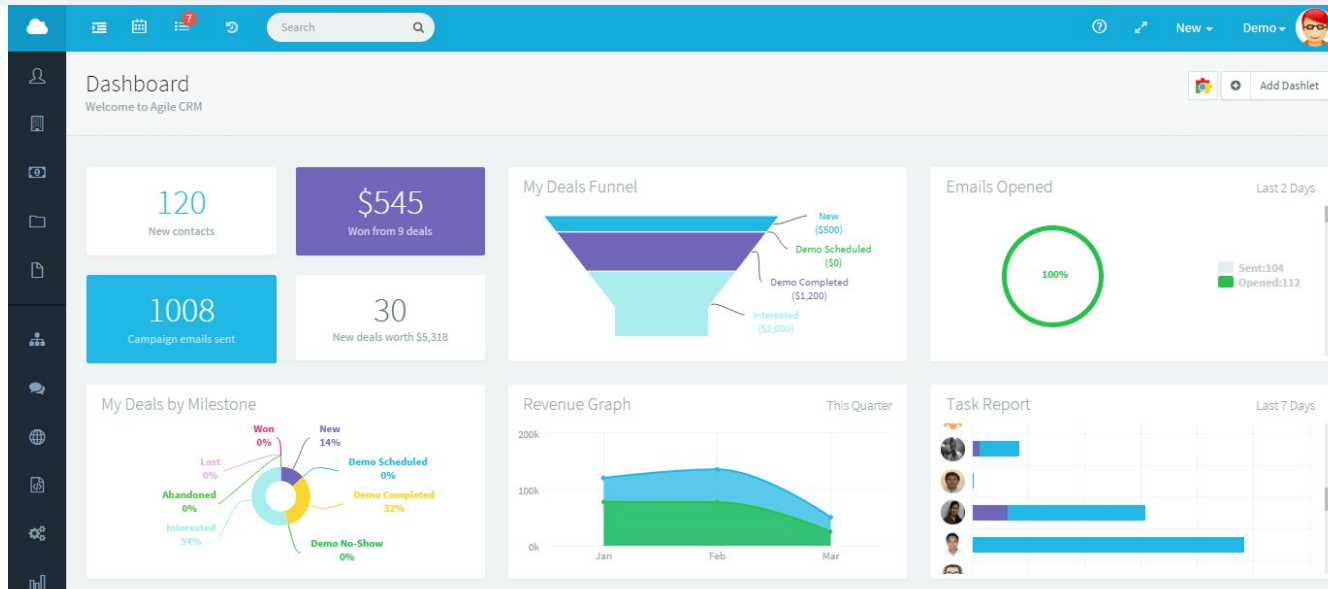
7

Search

New

Demo

Dashboard
Welcome to Agile CRM

Add Dashlet

120
New contacts

$545
Won from 9 deals

1008
Campaign emails sent

30
New deals worth $5,318

My Deals Funnel

New ($500)
Demo Scheduled ($0)
Demo Completed ($1,200)
Interested ($2,000)

Emails Opened
Last 2 Days

100%

Sent:104
Opened:112

My Deals by Milestone

Won 0%
New 14%
Lost 0%
Demo Scheduled 0%
Abandoned 0%
Demo Completed 32%
Interested 54%
Demo No-Show 0%

Revenue Graph
This Quarter

200k
100k
0k
Jan
Feb
Mar

Task Report
Last 7 Days